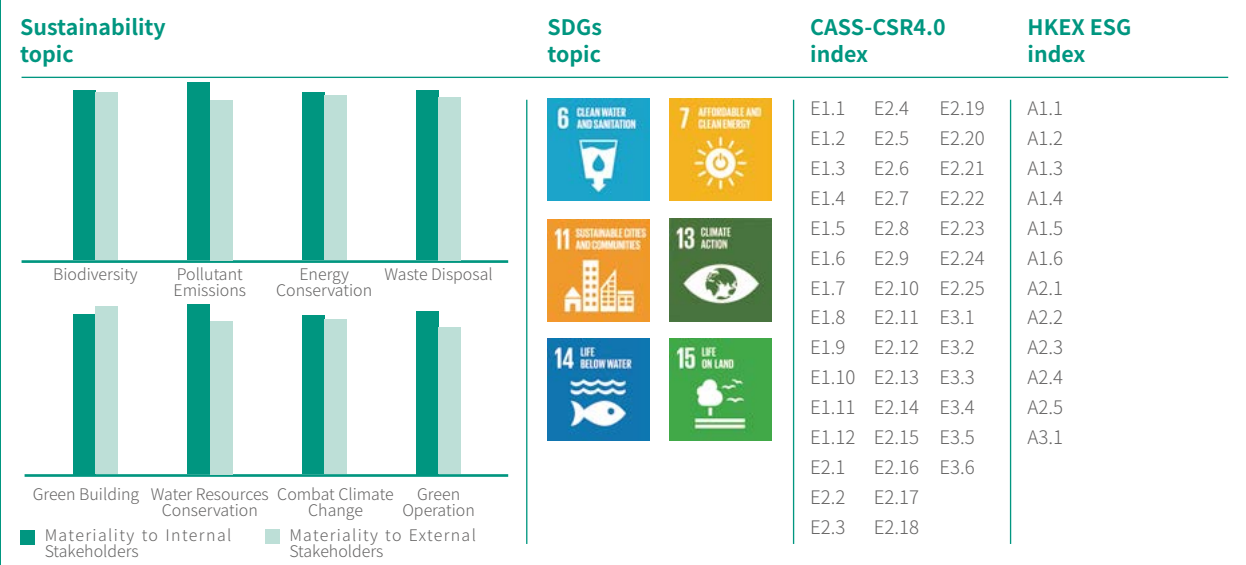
Sustainability topic

SDGs topic

CASS-CSR4.0 index

HKEX ESG index

Biodiversity
Pollutant Emissions
Energy Conservation
Waste Disposal

Green Building
Water Resources Conservation
Combat Climate Change
Green Operation

Materiality to Internal Stakeholders
Materiality to External Stakeholders

6 CLEAN WATER AND SANITATION
7 AFFORDABLE AND CLEAN ENERGY
11 SUSTAINABLE CITIES AND COMMUNITIES
13 CLIMATE ACTION
14 LIFE BELOW WATER
15 LIFE ON LAND

E1.1 E2.4 E2.19
E1.2 E2.5 E2.20
E1.3 E2.6 E2.21
E1.4 E2.7 E2.22
E1.5 E2.8 E2.23
E1.6 E2.9 E2.24
E1.7 E2.10 E2.25
E1.8 E2.11 E3.1
E1.9 E2.12 E3.2
E1.10 E2.13 E3.3
E1.11 E2.14 E3.4
E1.12 E2.15 E3.5
E2.1 E2.16 E3.6
E2.2 E2.17
E2.3 E2.18

A1.1
A1.2
A1.3
A1.4
A1.5
A1.6
A2.1
A2.2
A2.3
A2.4
A2.5
A3.1